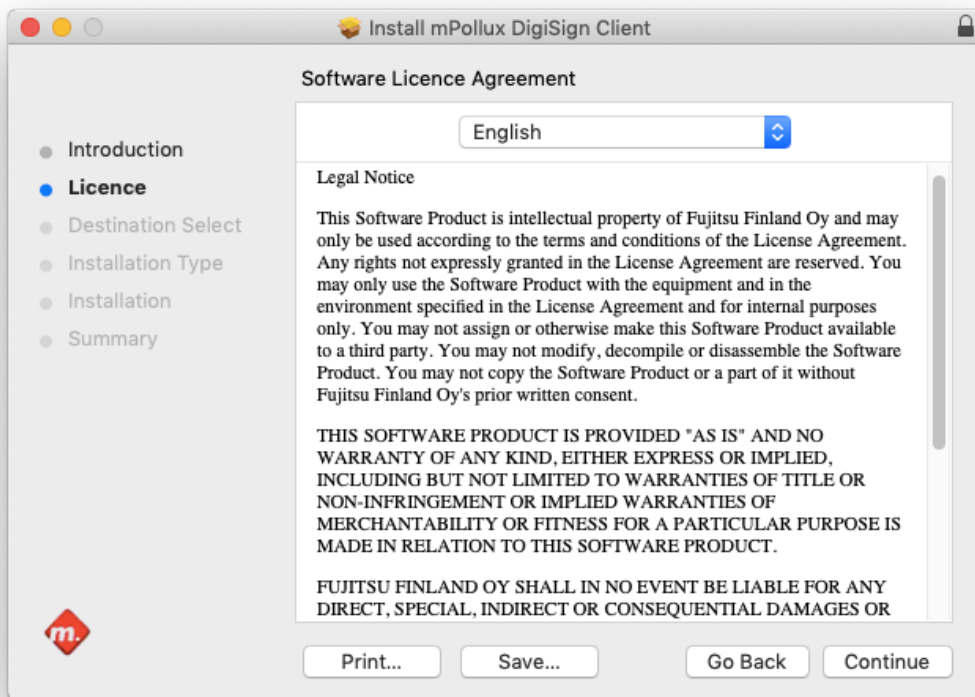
Install mPollux DigiSign Client

Software Licence Agreement

Introduction
Licence
Destination Select
Installation Type
Installation
Summary

English

Legal Notice

This Software Product is intellectual property of Fujitsu Finland Oy and may only be used according to the terms and conditions of the License Agreement. Any rights not expressly granted in the License Agreement are reserved. You may only use the Software Product with the equipment and in the environment specified in the License Agreement and for internal purposes only. You may not assign or otherwise make this Software Product available to a third party. You may not modify, decompile or disassemble the Software Product. You may not copy the Software Product or a part of it without Fujitsu Finland Oy's prior written consent.

THIS SOFTWARE PRODUCT IS PROVIDED "AS IS" AND NO WARRANTY OF ANY KIND, EITHER EXPRESS OR IMPLIED, INCLUDING BUT NOT LIMITED TO WARRANTIES OF TITLE OR NON-INFRINGEMENT OR IMPLIED WARRANTIES OF MERCHANTABILITY OR FITNESS FOR A PARTICULAR PURPOSE IS MADE IN RELATION TO THIS SOFTWARE PRODUCT.

FUJITSU FINLAND OY SHALL IN NO EVENT BE LIABLE FOR ANY DIRECT, SPECIAL, INDIRECT OR CONSEQUENTIAL DAMAGES OR

m.

Print...
Save...
Go Back
Continue